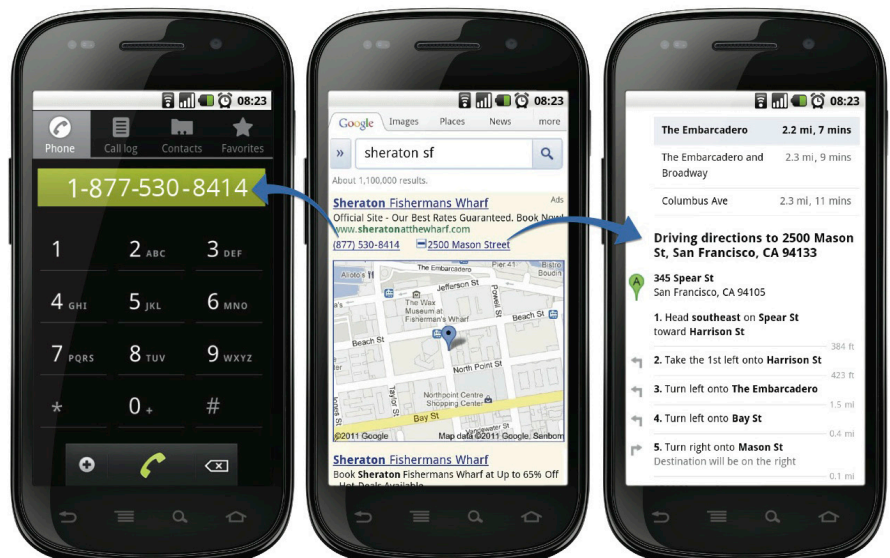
08:23

Phone
Call log
Contacts
Favorites

1-877-530-8414

1
2 ABC
3 DEF
4 GHI
5 JKL
6 MNO
7 PQRS
8 TUV
9 WXYZ
*
0 +
#

08:23

Google
Images
Places
News
more

sheraton sf

About 1,100,000 results.

Ads

Sheraton Fishermans Wharf
Official Site - Our Best Rates Guaranteed. Book Now!
www.sheratonatthewharf.com
(877) 530-8414
2500 Mason Street

Alioto's
Fisherman's Wharf
Pier 41
Jefferson St
Boudin
The Wax Museum at Fisherman's Wharf
Powell St
Beach St
Beach St
North Point St
Taylor St
Mason St
Northpoint Centre Shopping Center
Bay St
©2011 Google
Map data ©2011 Google, Sanborn

Sheraton Fishermans Wharf
Book Sheraton Fishermans Wharf at Up to 65% Off
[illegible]

08:23

| The Embarcadero | 2.2 mi, 7 mins |
|---|---|
| The Embarcadero and Broadway | 2.3 mi, 9 mins |
| Columbus Ave | 2.3 mi, 11 mins |

Driving directions to 2500 Mason St, San Francisco, CA 94133

A
345 Spear St
San Francisco, CA 94105

1. Head southeast on Spear St toward Harrison St
384 ft
2. Take the 1st left onto Harrison St
423 ft
3. Turn left onto The Embarcadero
1.5 mi
4. Turn left onto Bay St
0.4 mi
5. Turn right onto Mason St
Destination will be on the right
0.1 mi